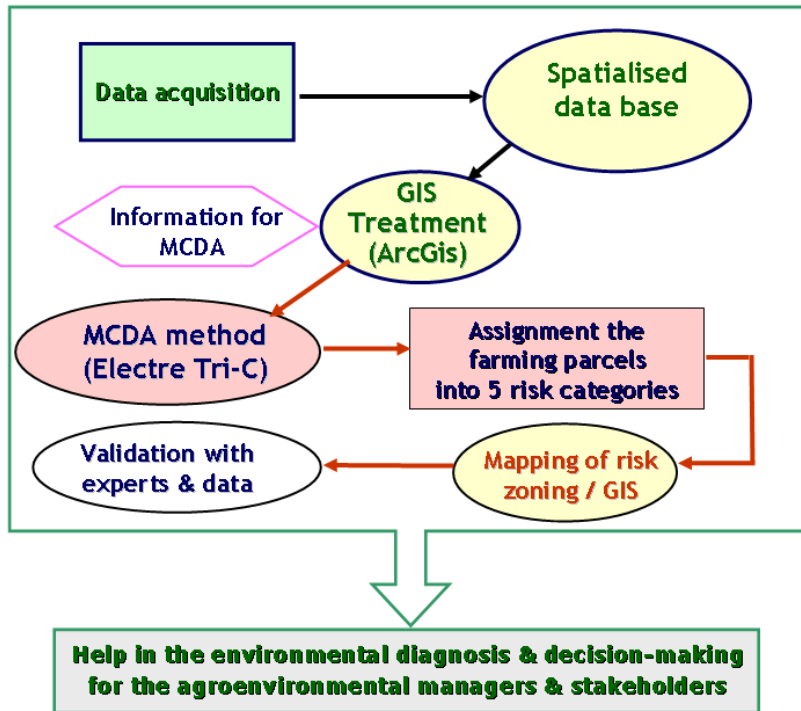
Data acquisition

Spatialised data base

Information for MCDA

GIS Treatment (ArcGis)

MCDA method (Electre Tri-C)

Assignment the farming parcels into 5 risk categories

Validation with experts & data

Mapping of risk zoning / GIS

Help in the environmental diagnosis & decision-making for the agroenvironmental managers & stakeholders